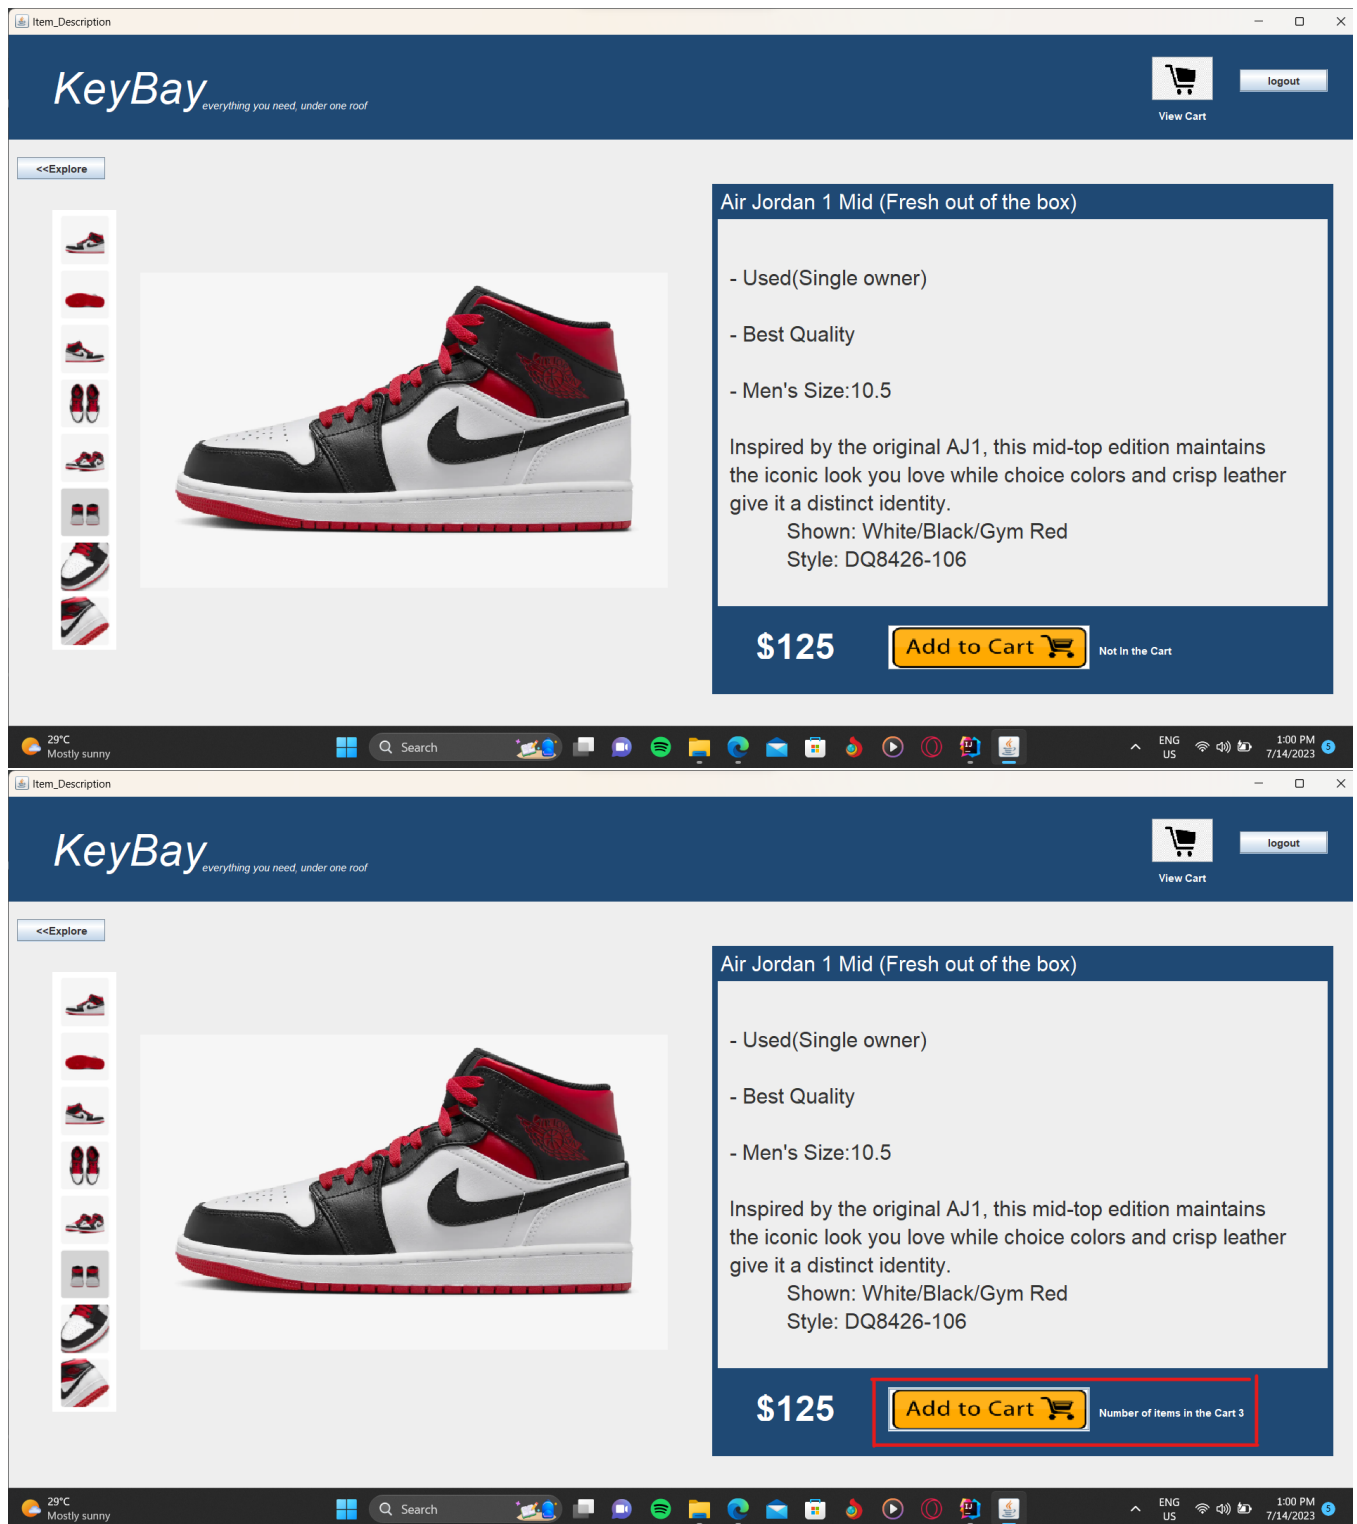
Item_Description

KeyBay everything you need, under one roof

View Cart

logout

<<Explore

Air Jordan 1 Mid (Fresh out of the box)

- Used(Single owner)

- Best Quality

- Men's Size:10.5

Inspired by the original AJ1, this mid-top edition maintains the iconic look you love while choice colors and crisp leather give it a distinct identity.
Shown: White/Black/Gym Red
Style: DQ8426-106

$125

Add to Cart

Not In the Cart

29°C
Mostly sunny

Search

ENG
US

1:00 PM
7/14/2023

Item_Description

KeyBay everything you need, under one roof

View Cart

logout

<<Explore

Air Jordan 1 Mid (Fresh out of the box)

- Used(Single owner)

- Best Quality

- Men's Size:10.5

Inspired by the original AJ1, this mid-top edition maintains the iconic look you love while choice colors and crisp leather give it a distinct identity.
Shown: White/Black/Gym Red
Style: DQ8426-106

$125

Add to Cart

Number of items in the Cart 3

29°C
Mostly sunny

Search

ENG
US

1:00 PM
7/14/2023